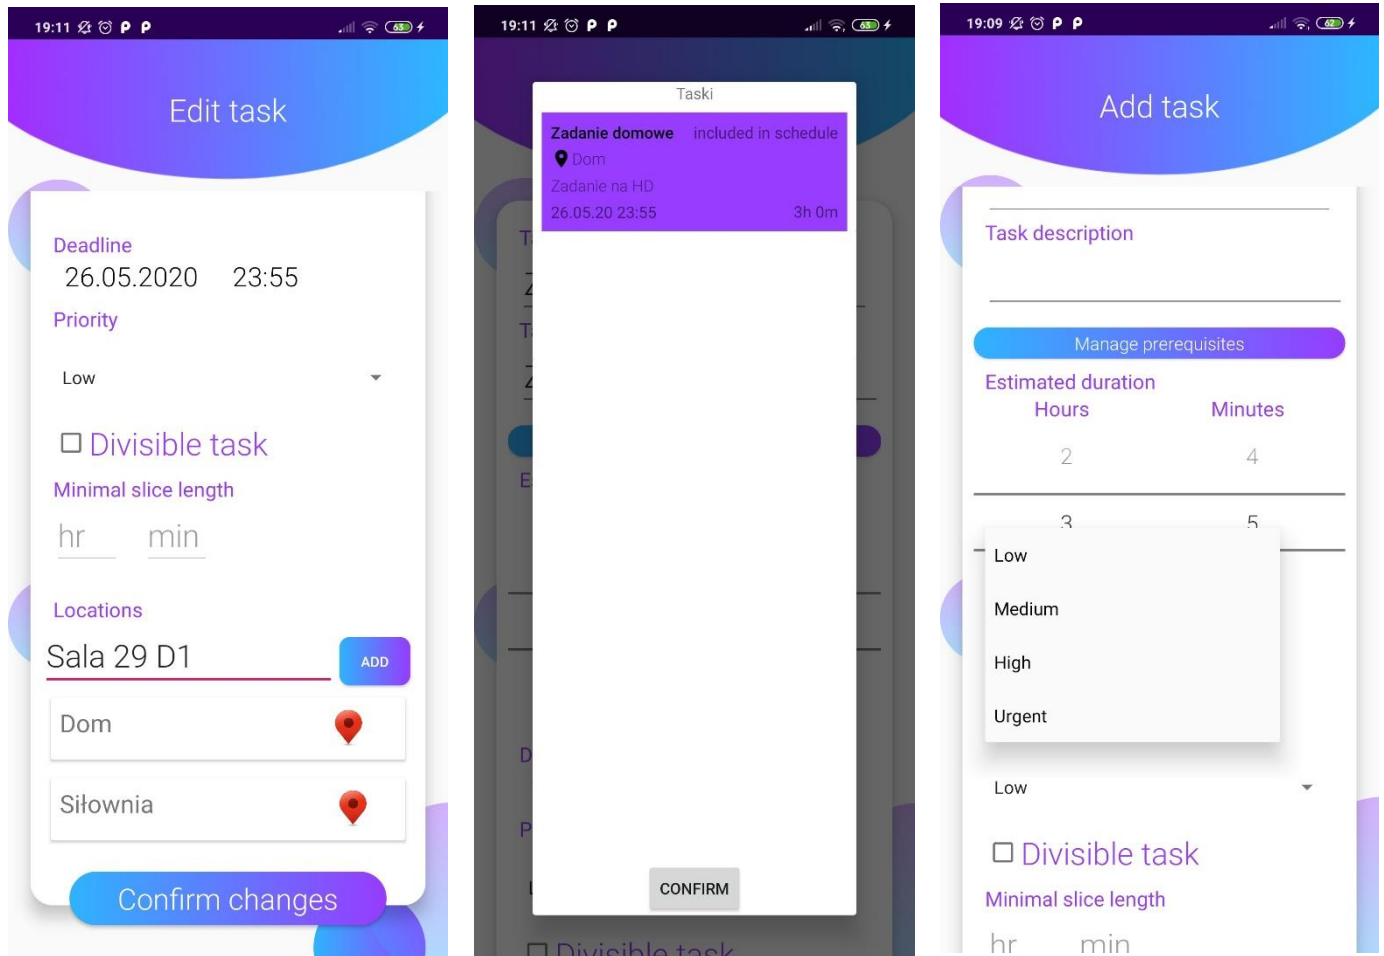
19:11 63

Edit task

Deadline
26.05.2020 23:55
Priority
Low
Divisible task
Minimal slice length
hr min
Locations
Sala 29 D1
ADD
Dom
Siłownia
Confirm changes

19:11 63

Taski
Zadanie domowe included in schedule
Dom
Zadanie na HD
26.05.20 23:55 3h 0m
CONFIRM
Divisible task

19:09 62

Add task

Task description
Manage prerequisites
Estimated duration
Hours Minutes
2 4
3 5
Low
Medium
High
Urgent
Low
Divisible task
Minimal slice length
hr min